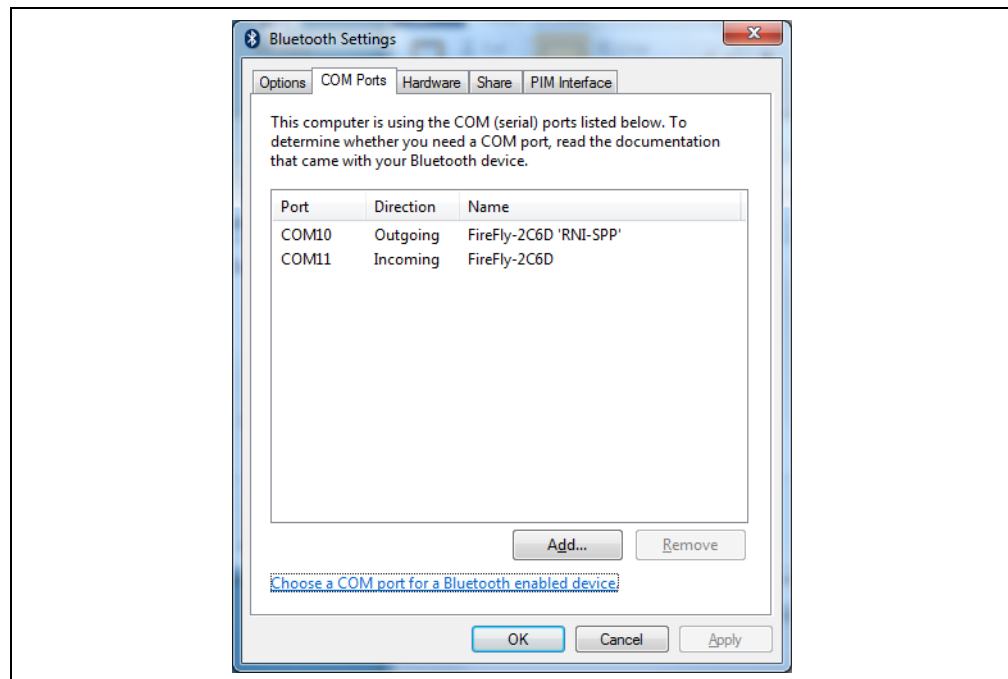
Bluetooth Settings

Options | COM Ports | Hardware | Share | PIM Interface

This computer is using the COM (serial) ports listed below. To determine whether you need a COM port, read the documentation that came with your Bluetooth device.

| Port | Direction | Name |
|---|---|---|
| COM10 | Outgoing | FireFly-2C6D 'RNI-SPP' |
| COM11 | Incoming | FireFly-2C6D |

Add... Remove

Choose a COM port for a Bluetooth enabled device.

OK Cancel Apply